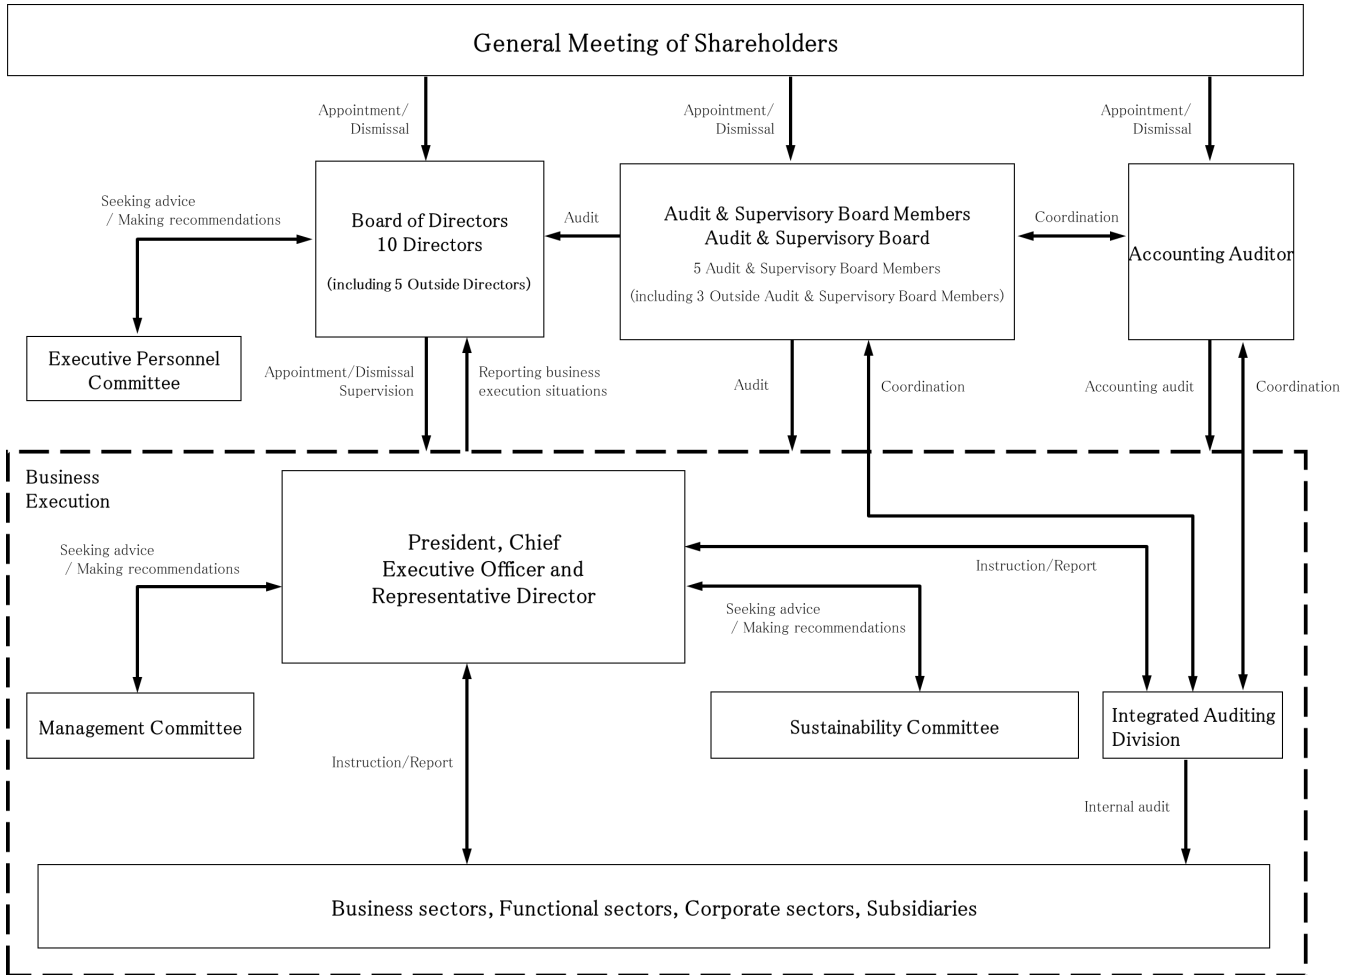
General Meeting of Shareholders

Appointment/ Dismissal

Appointment/ Dismissal

Appointment/ Dismissal

Seeking advice / Making recommendations

Board of Directors
10 Directors
(including 5 Outside Directors)

Audit

Audit & Supervisory Board Members
Audit & Supervisory Board
5 Audit & Supervisory Board Members
(including 3 Outside Audit & Supervisory Board Members)

Coordination

Accounting Auditor

Executive Personnel Committee

Appointment/Dismissal Supervision

Reporting business execution situations

Audit

Coordination

Accounting audit

Coordination

Business Execution

Seeking advice / Making recommendations

President, Chief Executive Officer and Representative Director

Instruction/Report

Seeking advice / Making recommendations

Management Committee

Sustainability Committee

Integrated Auditing Division

Instruction/Report

Internal audit

Business sectors, Functional sectors, Corporate sectors, Subsidiaries